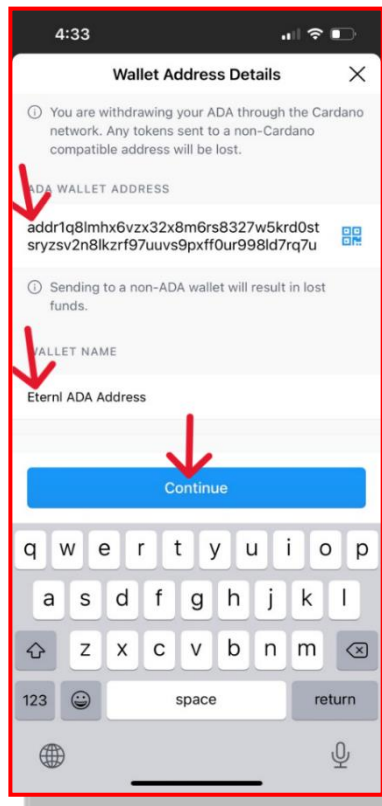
4:33

Wallet Address Details

ⓘ You are withdrawing your ADA through the Cardano network. Any tokens sent to a non-Cardano compatible address will be lost.

ADA WALLET ADDRESS

addr1q8lmhx6vzx32x8m6rs8327w5krd0stsryzsv2n8lkzrf97uuvs9pxff0ur998ld7rq7u

ⓘ Sending to a non-ADA wallet will result in lost funds.

WALLET NAME

Eternl ADA Address

Continue

q w e r t y u i o p
a s d f g h j k l
z x c v b n m
123 space return